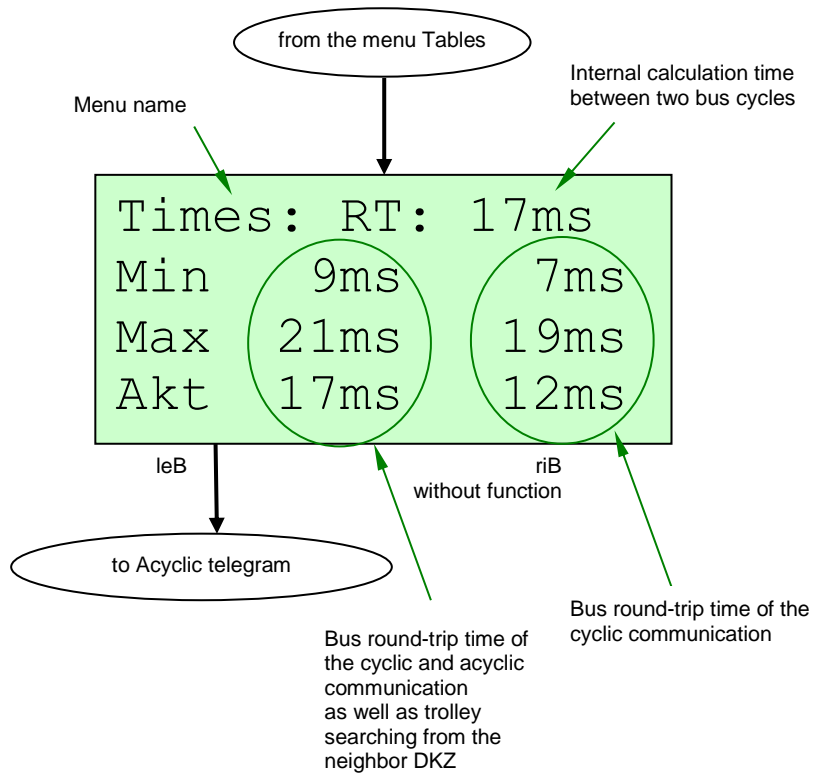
from the menu Tables

Internal calculation time between two bus cycles

Menu name

Times: RT: 17ms
Min 9ms 7ms
Max 21ms 19ms
Akt 17ms 12ms

leB

riB without function

to Acyclic telegram

Bus round-trip time of the cyclic communication

Bus round-trip time of the cyclic and acyclic communication as well as trolley searching from the neighbor DKZ